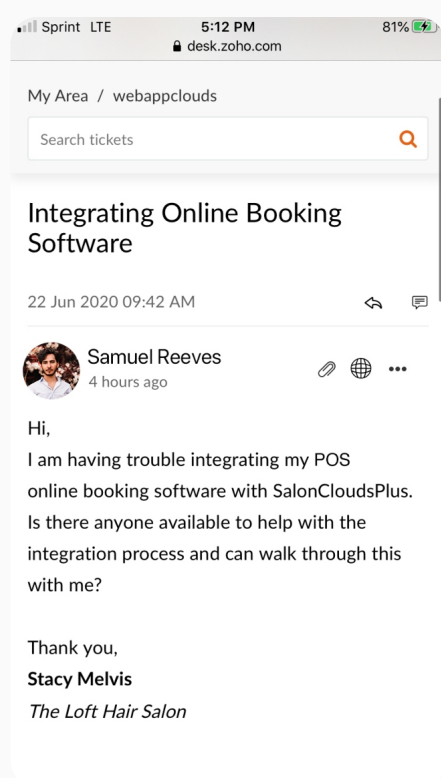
Sprint LTE
5:12 PM
81%
desk.zoho.com

My Area / webappclouds

Search tickets

Integrating Online Booking Software

22 Jun 2020 09:42 AM

Samuel Reeves
4 hours ago

Hi,
I am having trouble integrating my POS online booking software with SalonCloudsPlus. Is there anyone available to help with the integration process and can walk through this with me?

Thank you,
**Stacy Melvis**
*The Loft Hair Salon*